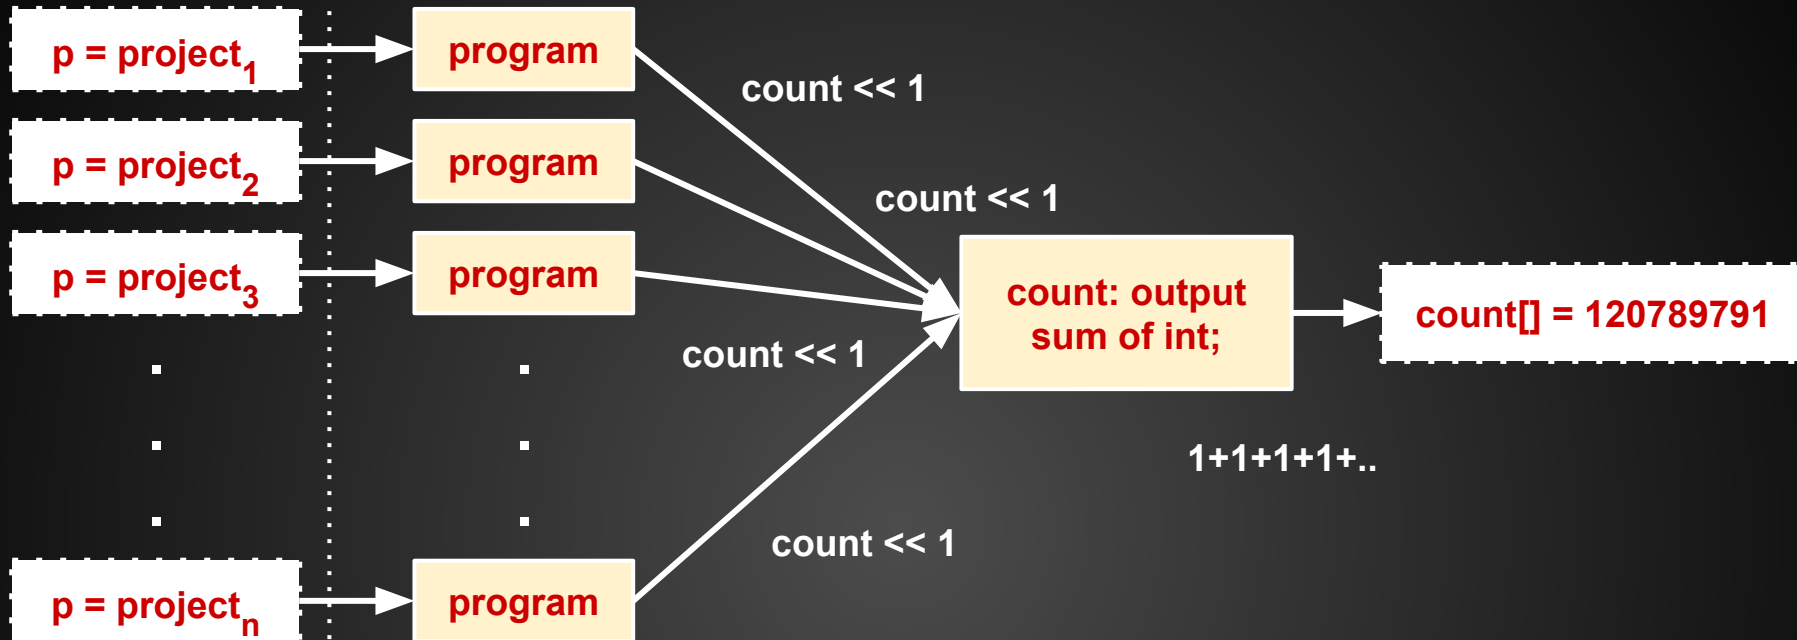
p = project$_1$

program

p = project$_2$

program

p = project$_3$

program

.
.
.

.
.
.

p = project$_n$

program

count << 1

count << 1

count << 1

count << 1

count: output sum of int;

count[] = 120789791

1+1+1+1+..